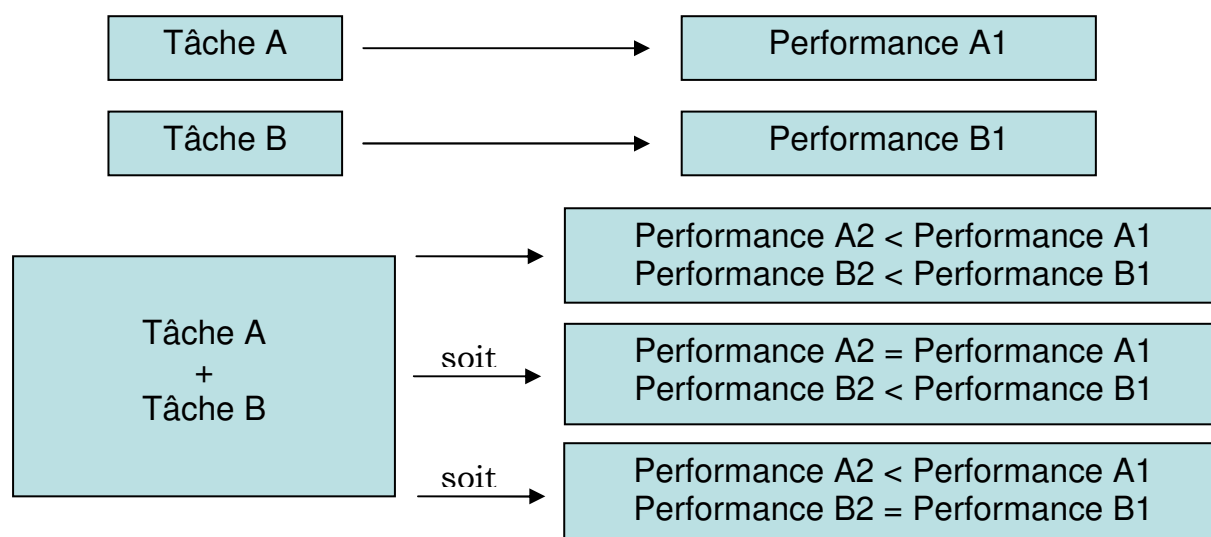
Tâche A

Performance A1

Tâche B

Performance B1

Tâche A
+
Tâche B

Performance A2 < Performance A1
Performance B2 < Performance B1

soit

Performance A2 = Performance A1
Performance B2 < Performance B1

soit

Performance A2 < Performance A1
Performance B2 = Performance B1